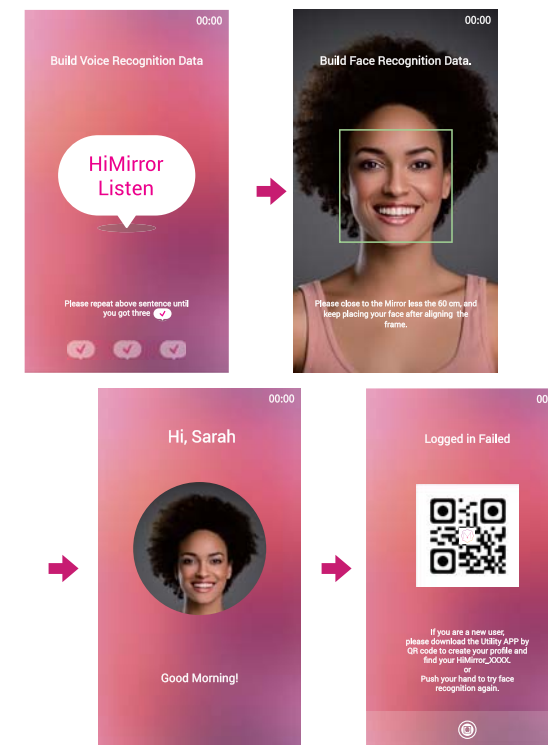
00:00

Build Voice Recognition Data

HiMirror Listen

Please repeat above sentence until you got three

00:00

Build Face Recognition Data.

Please close to the Mirror less the 60 cm, and keep placing your face after aligning the frame.

00:00

Hi, Sarah

Good Morning!

00:00

Logged in Failed

If you are a new user, please download the Utility APP by QR code to create your profile and find your HiMirror_XXXX.
or
Push your hand to try face recognition again.